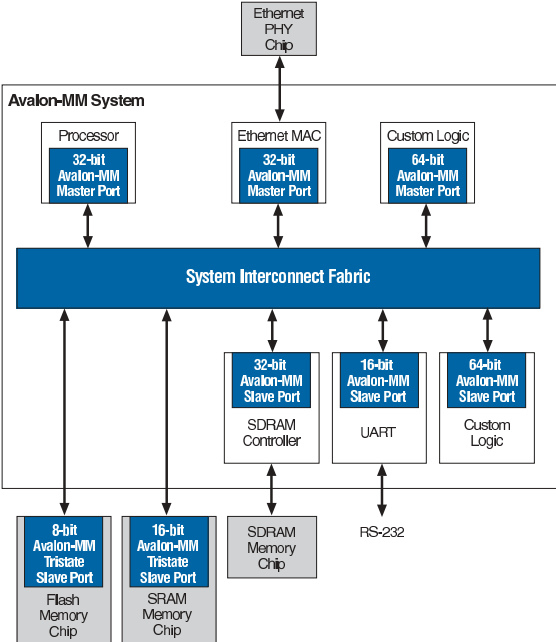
Ethernet PHY Chip

Avalon-MM System

Processor
32-bit Avalon-MM Master Port

Ethernet MAC
32-bit Avalon-MM Master Port

Custom Logic
64-bit Avalon-MM Master Port

System Interconnect Fabric

32-bit Avalon-MM Slave Port
SDRAM Controller

16-bit Avalon-MM Slave Port
UART

64-bit Avalon-MM Slave Port
Custom Logic

8-bit Avalon-MM Tristate Slave Port
Flash Memory Chip

16-bit Avalon-MM Tristate Slave Port
SRAM Memory Chip

SDRAM Memory Chip

RS-232